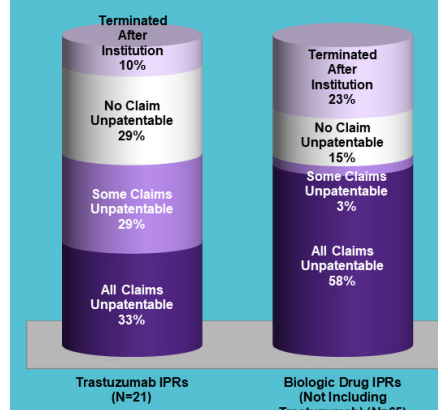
Terminated After Institution 10%

No Claim Unpatentable 29%

Some Claims Unpatentable 29%

All Claims Unpatentable 33%

Terminated After Institution 23%

No Claim Unpatentable 15%

Some Claims Unpatentable 3%

All Claims Unpatentable 58%

Trastuzumab IPRs (N=21)

Biologic Drug IPRs (Not Including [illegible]